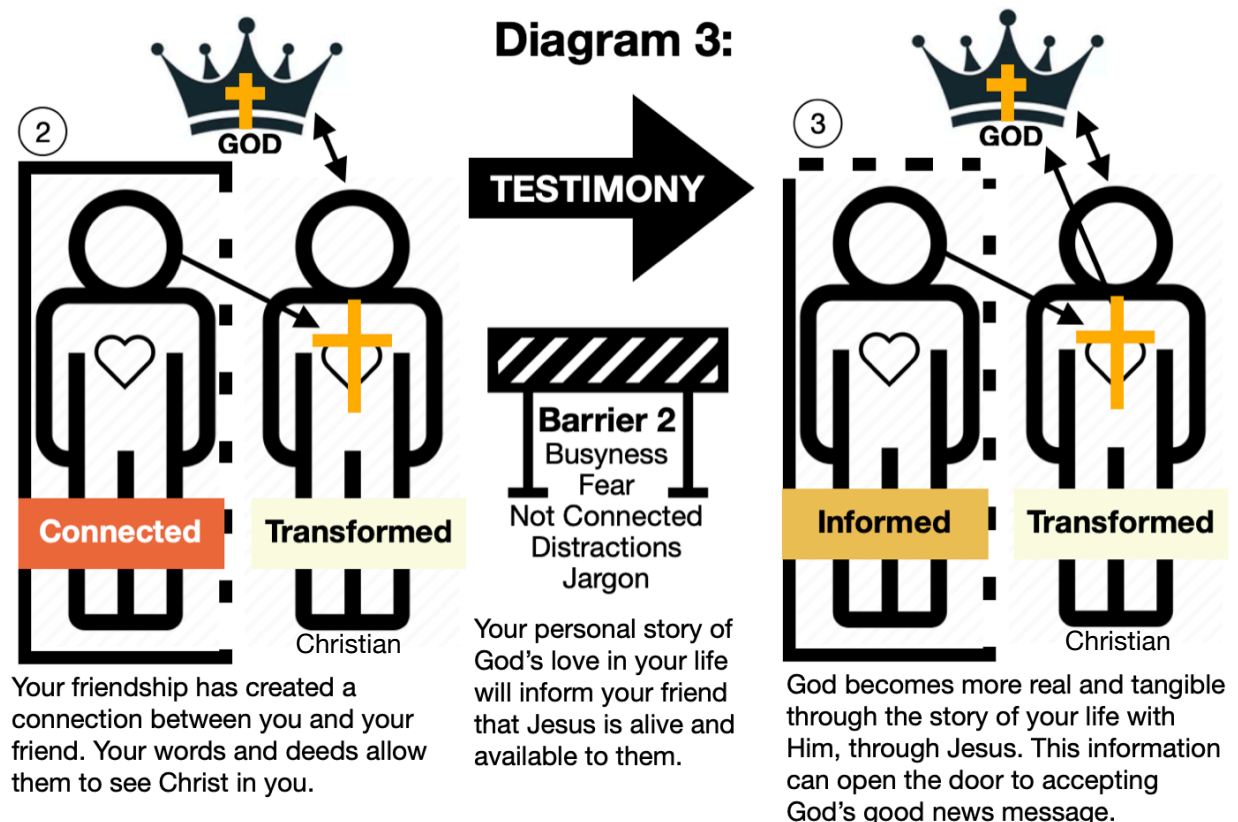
Diagram 3:

2

GOD

Connected

Transformed

Christian

Your friendship has created a connection between you and your friend. Your words and deeds allow them to see Christ in you.

TESTIMONY

Barrier 2
Busyness
Fear
Not Connected
Distractions
Jargon

Your personal story of God's love in your life will inform your friend that Jesus is alive and available to them.

3

GOD

Informed

Transformed

Christian

God becomes more real and tangible through the story of your life with Him, through Jesus. This information can open the door to accepting God's good news message.